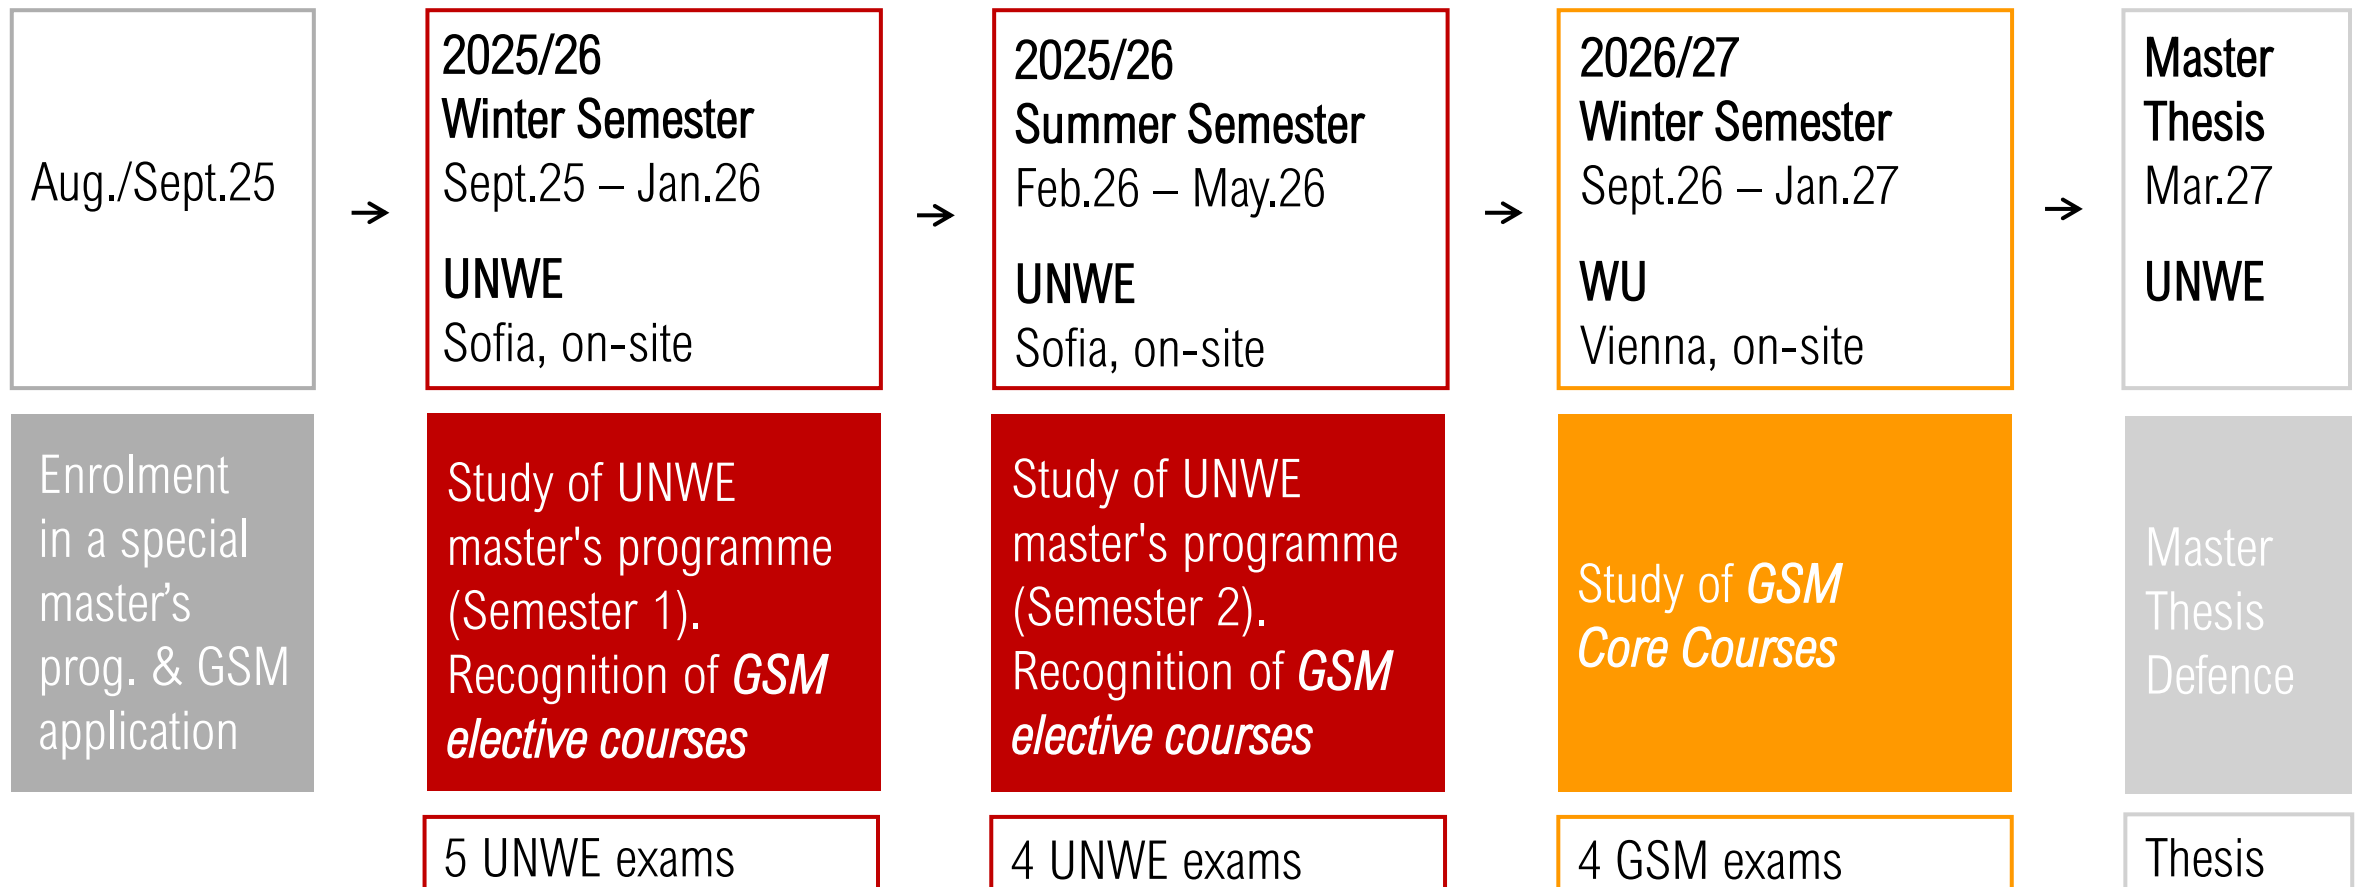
Aug./Sept.25

2025/26
Winter Semester
Sept.25 – Jan.26

UNWE
Sofia, on-site

2025/26
Summer Semester
Feb.26 – May.26

UNWE
Sofia, on-site

2026/27
Winter Semester
Sept.26 – Jan.27

WU
Vienna, on-site

Master Thesis
Mar.27

UNWE

Enrolment in a special master’s prog. & GSM application

Study of UNWE master's programme (Semester 1). Recognition of *GSM elective courses*

Study of UNWE master's programme (Semester 2). Recognition of *GSM elective courses*

Study of *GSM Core Courses*

Master Thesis Defence

5 UNWE exams

4 UNWE exams

4 GSM exams

Thesis